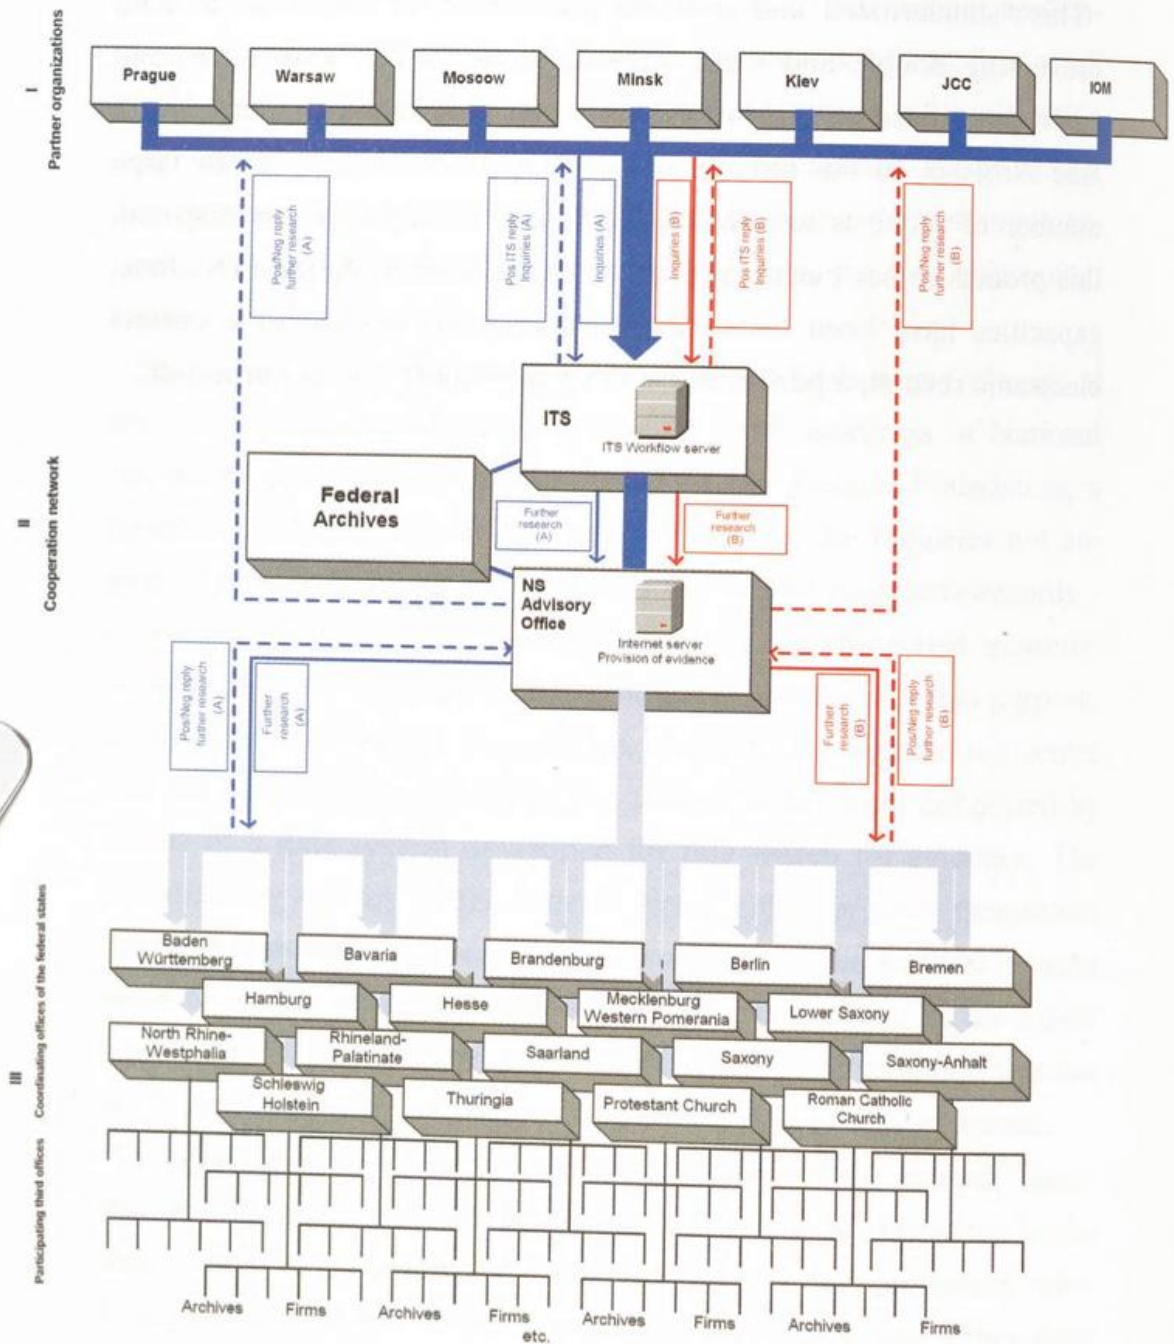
I
Partner organizations

Prague
Warsaw
Moscow
Minsk
Kiev
JCC
IOM

Pos/Neg reply further research (A)
Pos ITS reply Inquiries (A)
Inquiries (A)
Inquiries (B)
Pos ITS reply Inquiries (B)
Pos/Neg reply further research (B)

II
Cooperation network

ITS
ITS Workflow server

Federal Archives

Further research (A)
Further research (B)

NS Advisory Office
Internet server
Provision of evidence

Pos/Neg reply further research (A)
Further research (A)
Further research (B)
Pos/Neg reply further research (B)

III
Coordinating offices of the federal states

Baden Württemberg
Bavaria
Brandenburg
Berlin
Bremen
Hamburg
Hesse
Mecklenburg Western Pomerania
Lower Saxony
North Rhine-Westphalia
Rhineland-Palatinate
Saarland
Saxony
Saxony-Anhalt
Schleswig Holstein
Thuringia
Protestant Church
Roman Catholic Church

Participating third offices

Archives
Firms
Archives
Firms
etc.
Archives
Firms
Archives
Firms